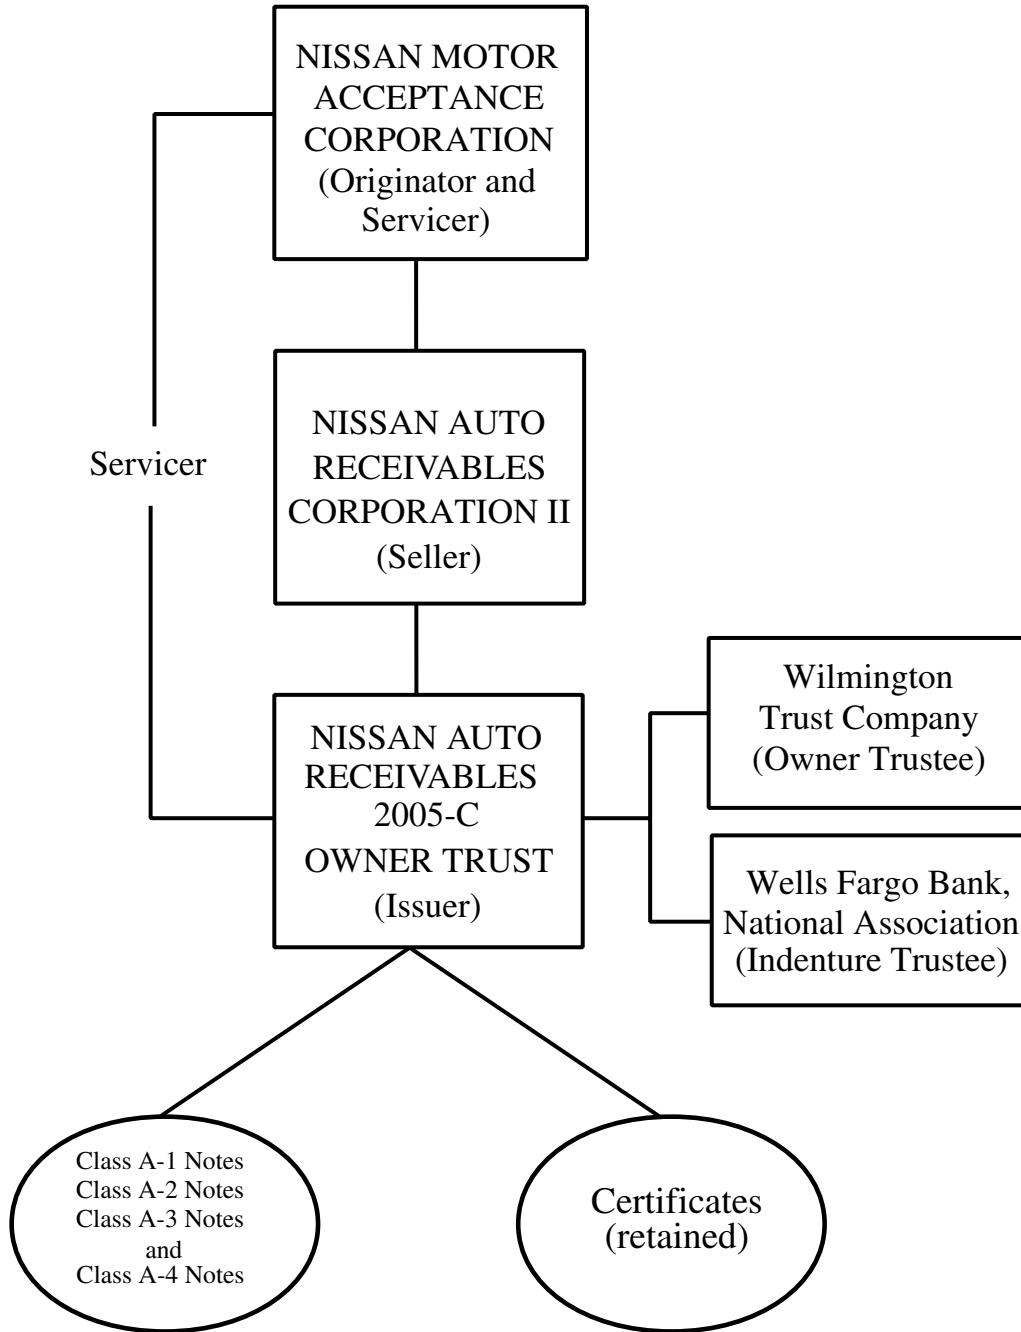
NISSAN MOTOR ACCEPTANCE CORPORATION (Originator and Servicer)

Servicer

NISSAN AUTO RECEIVABLES CORPORATION II (Seller)

NISSAN AUTO RECEIVABLES 2005-C OWNER TRUST (Issuer)

Wilmington Trust Company (Owner Trustee)

Wells Fargo Bank, National Association (Indenture Trustee)

Class A-1 Notes
Class A-2 Notes
Class A-3 Notes
and
Class A-4 Notes

Certificates (retained)